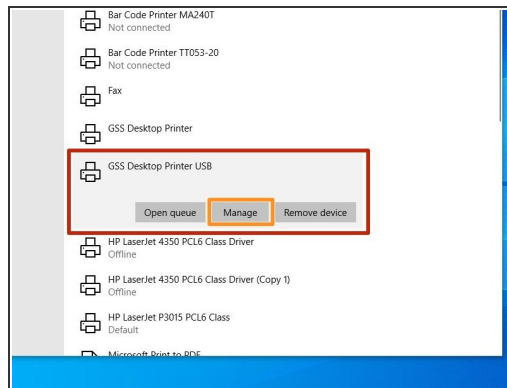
Bar Code Printer MA240T
Not connected

Bar Code Printer TT053-20
Not connected

Fax

GSS Desktop Printer

GSS Desktop Printer USB

Open queue Manage Remove device

HP LaserJet 4350 PCL6 Class Driver
Offline

HP LaserJet 4350 PCL6 Class Driver (Copy 1)
Offline

HP LaserJet P3015 PCL6 Class
Default

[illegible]